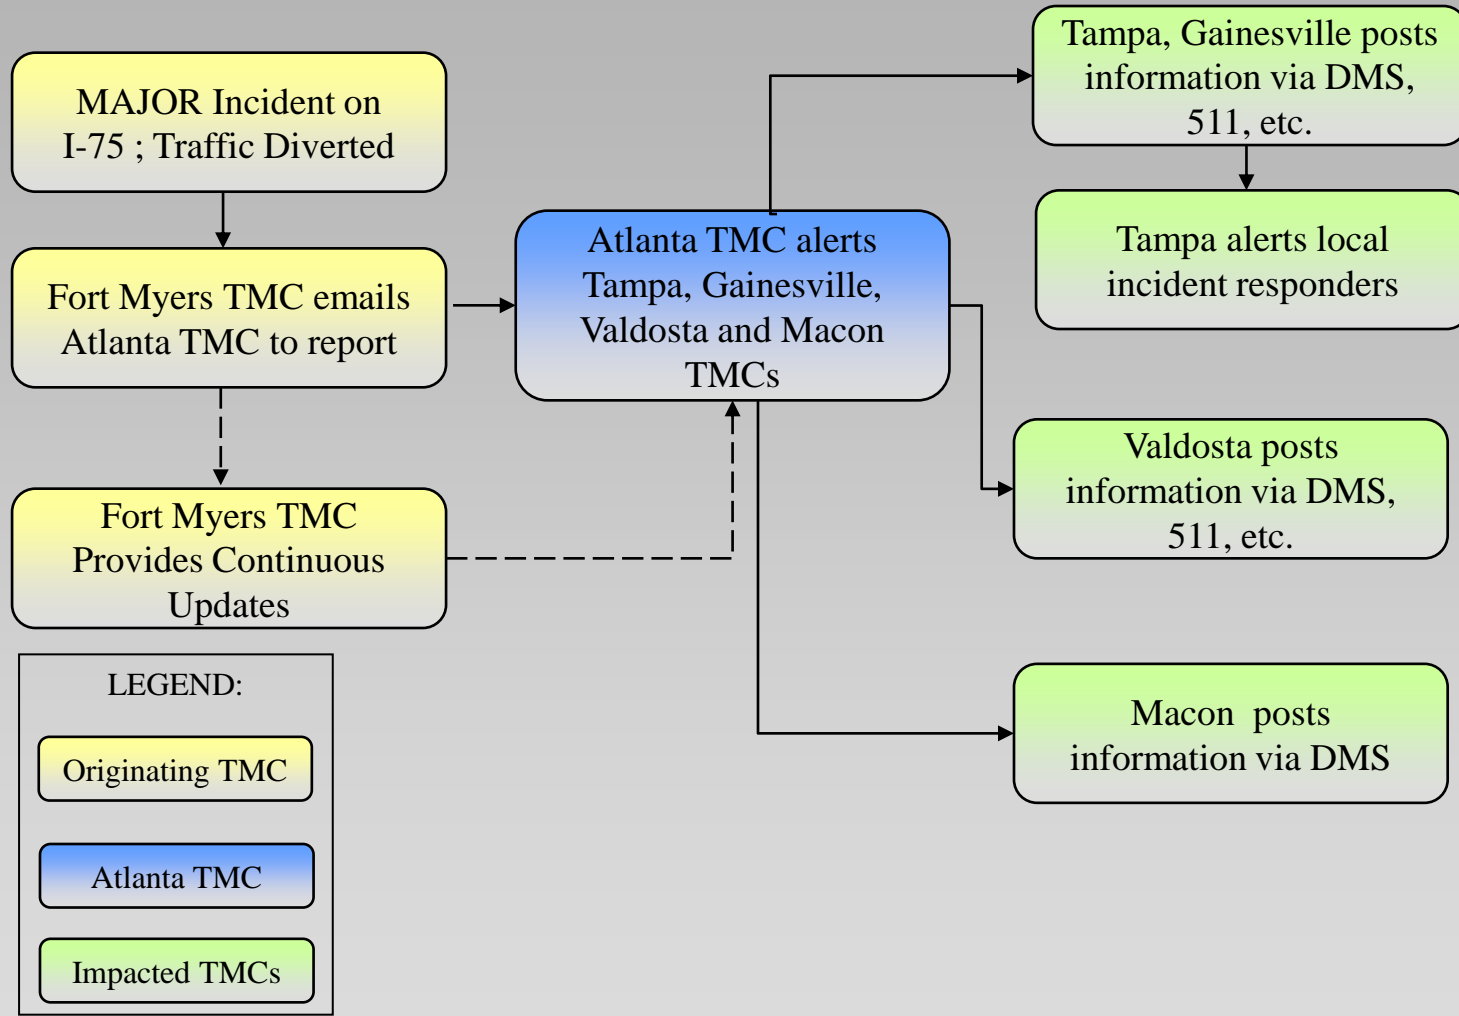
MAJOR Incident on I-75 ; Traffic Diverted

Fort Myers TMC emails Atlanta TMC to report

Fort Myers TMC Provides Continuous Updates

Atlanta TMC alerts Tampa, Gainesville, Valdosta and Macon TMCs

Tampa, Gainesville posts information via DMS, 511, etc.

Tampa alerts local incident responders

Valdosta posts information via DMS, 511, etc.

Macon posts information via DMS

LEGEND:

Originating TMC

Atlanta TMC

Impacted TMCs